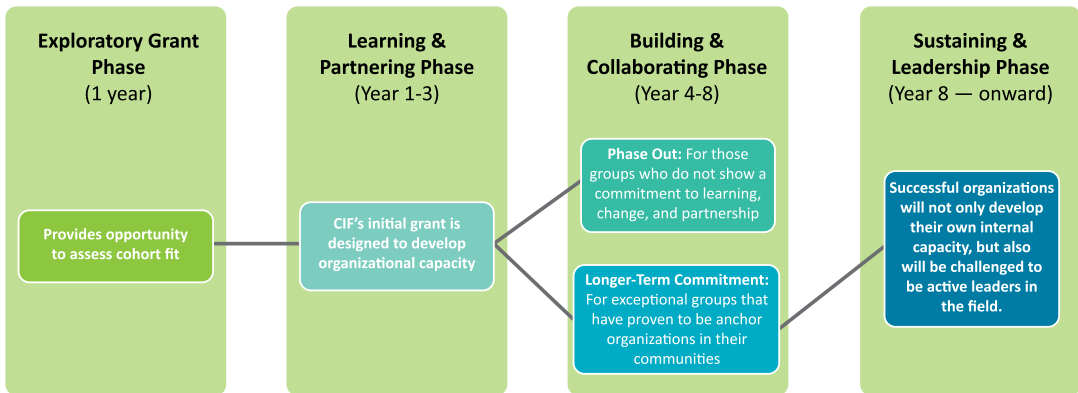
Exploratory Grant Phase
(1 year)

Provides opportunity to assess cohort fit

Learning & Partnering Phase
(Year 1-3)

CIF's initial grant is designed to develop organizational capacity

Building & Collaborating Phase
(Year 4-8)

Phase Out: For those groups who do not show a commitment to learning, change, and partnership

Longer-Term Commitment: For exceptional groups that have proven to be anchor organizations in their communities

Sustaining & Leadership Phase
(Year 8 — onward)

Successful organizations will not only develop their own internal capacity, but also will be challenged to be active leaders in the field.